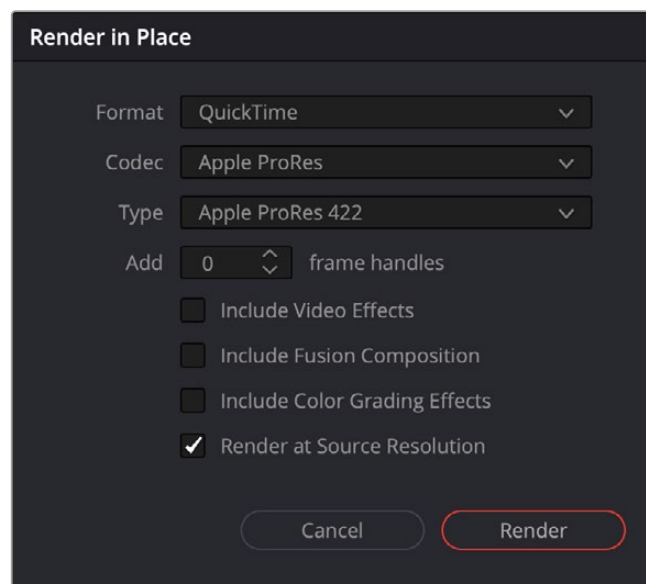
Render in Place

Format QuickTime

Codec Apple ProRes

Type Apple ProRes 422

Add 0 frame handles

Include Video Effects

Include Fusion Composition

Include Color Grading Effects

Render at Source Resolution

Cancel

Render